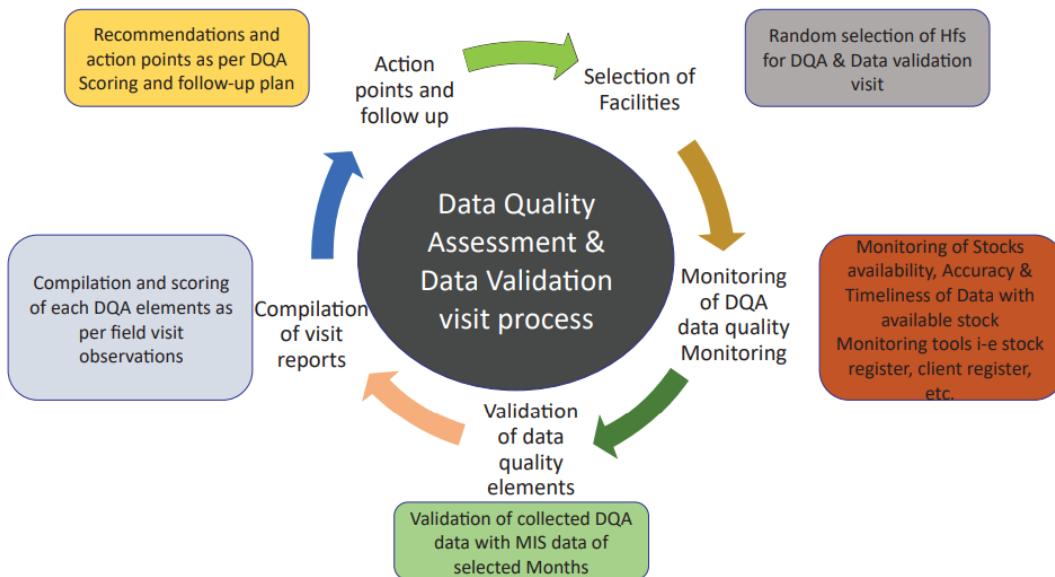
Recommendations and action points as per DQA Scoring and follow-up plan

Action points and follow up

Selection of Facilities

Random selection of Hfs for DQA & Data validation visit

Data Quality Assessment & Data Validation visit process

Compilation and scoring of each DQA elements as per field visit observations

Compilation of visit reports

Monitoring of DQA data quality Monitoring

Monitoring of Stocks availability, Accuracy & Timeliness of Data with available stock Monitoring tools i-e stock register, client register, etc.

Validation of data quality elements

Validation of collected DQA data with MIS data of selected Months